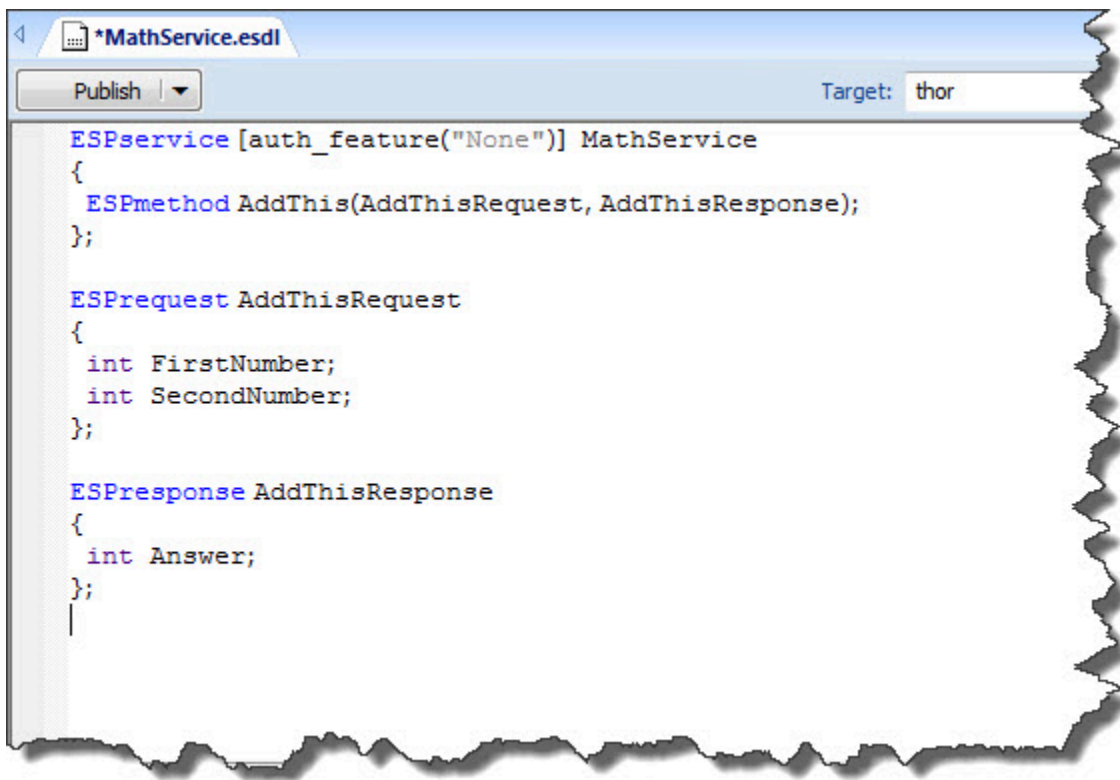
*MathService.esdl

Publish

Target: thor

ESPservice [auth_feature("None")] MathService
{
 ESPmethod AddThis(AddThisRequest, AddThisResponse);
};

ESPrequest AddThisRequest
{
 int FirstNumber;
 int SecondNumber;
};

ESPresponse AddThisResponse
{
 int Answer;
};